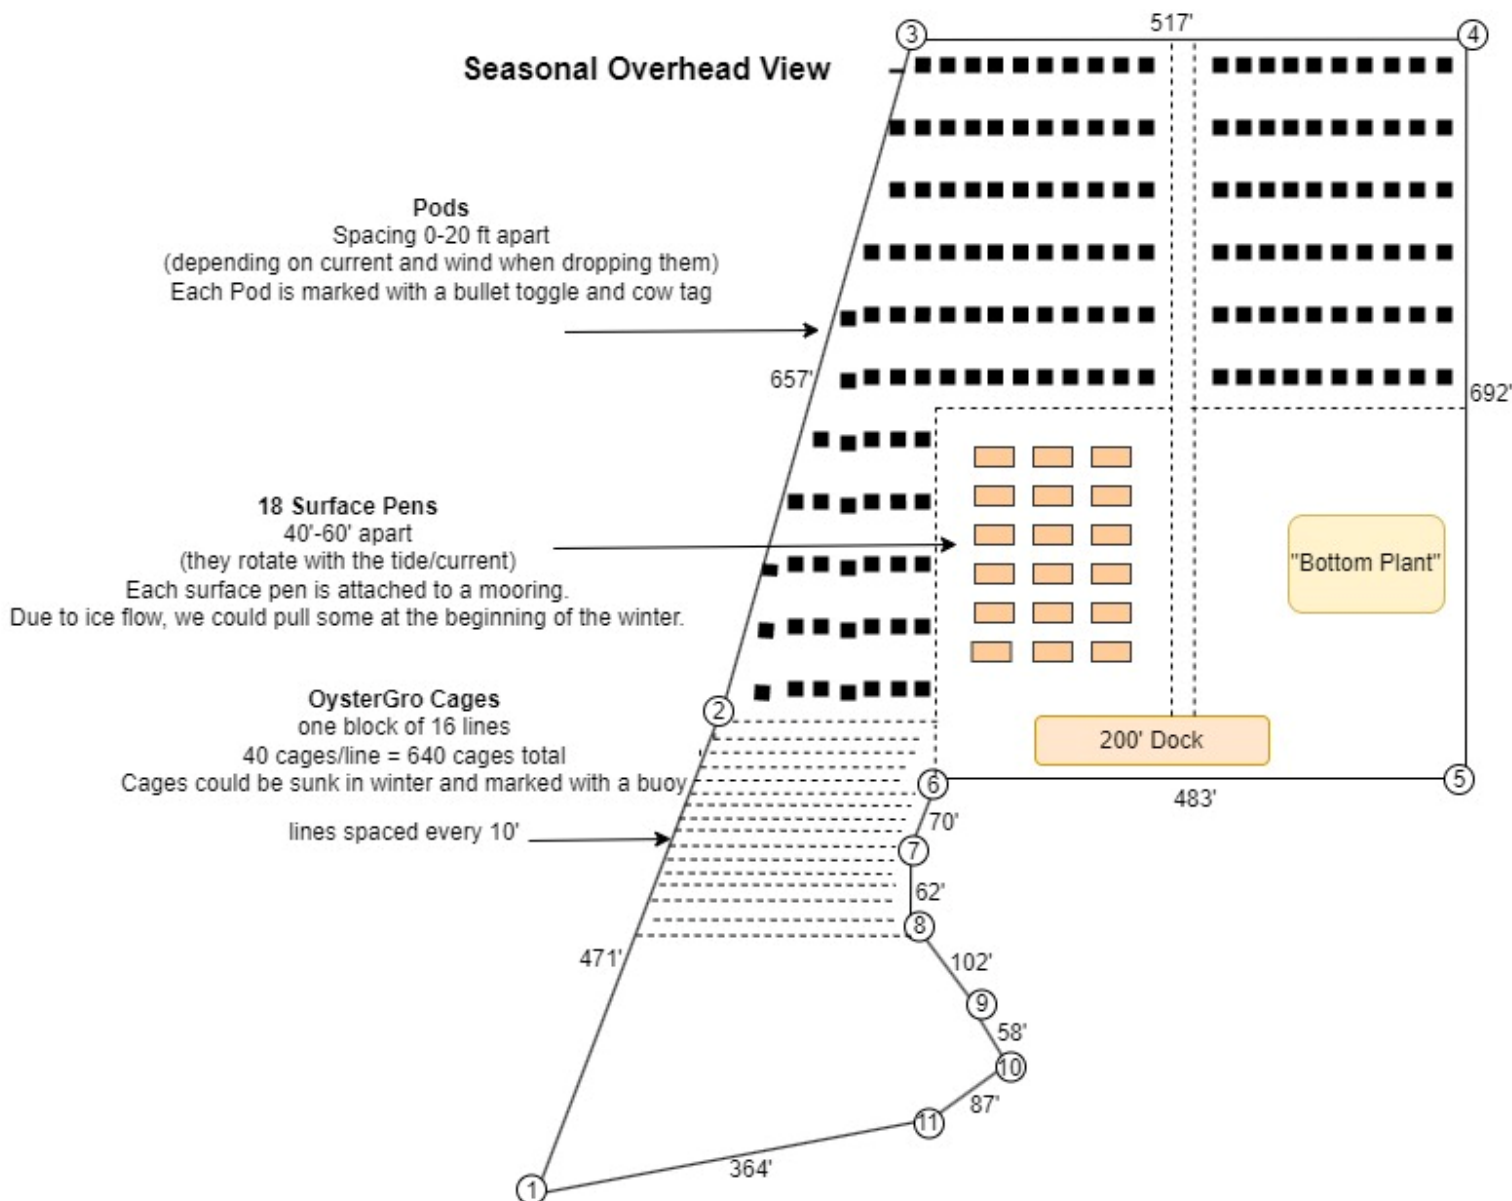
Seasonal Overhead View

3
517'
4

Pods
Spacing 0-20 ft apart
(depending on current and wind when dropping them)
Each Pod is marked with a bullet toggle and cow tag

657'
692'

18 Surface Pens
40'-60' apart
(they rotate with the tide/current)
Each surface pen is attached to a mooring.
Due to ice flow, we could pull some at the beginning of the winter.

"Bottom Plant"

OysterGro Cages
one block of 16 lines
40 cages/line = 640 cages total
Cages could be sunk in winter and marked with a buoy

2
200' Dock
6
5
483'

lines spaced every 10'

70'
7
62'
8
471'
102'
9
58'
10
87'
11
364'
1